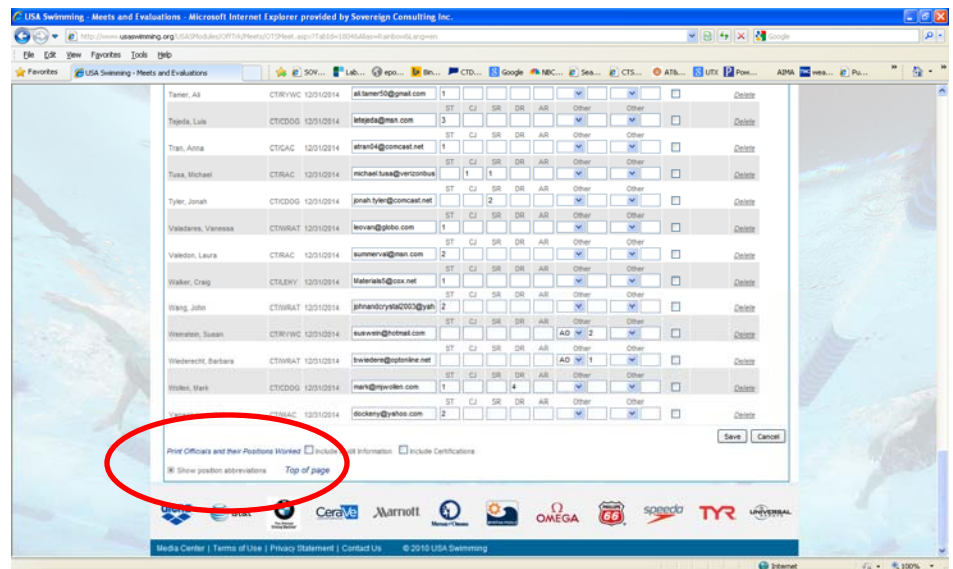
USA Swimming - Meets and Evaluations - Microsoft Internet Explorer provided by Sovereign Consulting Inc.

http://www.usaswimming.org/USASModules/OffTrk/Meets/OTSMeet.aspx?TabId=1604&Alias=Rainbow&Lang=en

Google

File Edit View Favorites Tools Help

Favorites | USA Swimming - Meets and Evaluations | SOV... | Lab... | epo... | Bin... | CTD... | Google | NBC... | Sea... | CTS... | AT&... | UTX | Pow... | AIMA | wea... | Pu...

| | | | | ST | CJ | SR | DR | AR | Other | | Other | | | |
|---|---|---|---|---|---|---|---|---|---|---|---|---|---|---|
| Tamer, Ali | CT/RYWC | 12/31/2014 | ali.tamer50@gmail.com | 1 | | | | | | | | | | Delete |
| Tejeda, Luis | CT/CDOG | 12/31/2014 | letejeda@msn.com | 3 | | | | | | | | | | Delete |
| Tran, Anna | CT/GAC | 12/31/2014 | atran04@comcast.net | 1 | | | | | | | | | | Delete |
| Tusa, Michael | CT/RAC | 12/31/2014 | michael.tusa@verizonbus | | 1 | 1 | | | | | | | | Delete |
| Tyler, Jonah | CT/CDOG | 12/31/2014 | jonah.tyler@comcast.net | | | 2 | | | | | | | | Delete |
| Valadares, Vanessa | CT/WRAT | 12/31/2014 | leovan@globo.com | 1 | | | | | | | | | | Delete |
| Valedon, Laura | CT/RAC | 12/31/2014 | summerval@msn.com | 2 | | | | | | | | | | Delete |
| Walker, Craig | CT/LEHY | 12/31/2014 | Materials5@cox.net | 1 | | | | | | | | | | Delete |
| Wang, John | CT/WRAT | 12/31/2014 | johnandcrystal2003@yah | 2 | | | | | | | | | | Delete |
| Weinstein, Susan | CT/RYWC | 12/31/2014 | suswein@hotmail.com | | | | | | AO | 2 | | | | Delete |
| Wiederecht, Barbara | CT/WRAT | 12/31/2014 | bwiedere@optonline.net | | | | | | AO | 1 | | | | Delete |
| Wollen, Mark | CT/CDOG | 12/31/2014 | mark@mjwollen.com | 1 | | | 4 | | | | | | | Delete |
| Y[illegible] | CT/WAC | 12/31/2014 | dockeny@yahoo.com | 2 | | | | | | | | | | Delete |

Save Cancel

Print Officials and their Positions Worked Include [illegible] Information Include Certifications

Show position abbreviations Top of page

CeraVe Marriott OMEGA speedo TYR UNIVERSAL

Media Center | Terms of Use | Privacy Statement | Contact Us © 2010 USA Swimming

Internet 100%